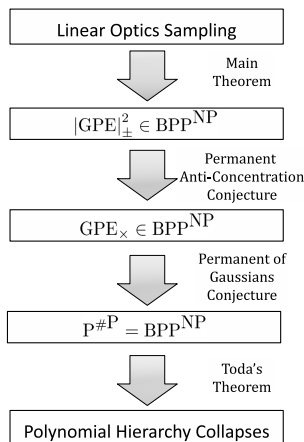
Linear Optics Sampling

Main Theorem

$|\mathrm{GPE}|_{\pm}^{2} \in \mathrm{BPP}^{\mathrm{NP}}$

Permanent Anti-Concentration Conjecture

$\mathrm{GPE}_{\times} \in \mathrm{BPP}^{\mathrm{NP}}$

Permanent of Gaussians Conjecture

$\mathrm{P}^{\#\mathrm{P}} = \mathrm{BPP}^{\mathrm{NP}}$

Toda's Theorem

Polynomial Hierarchy Collapses